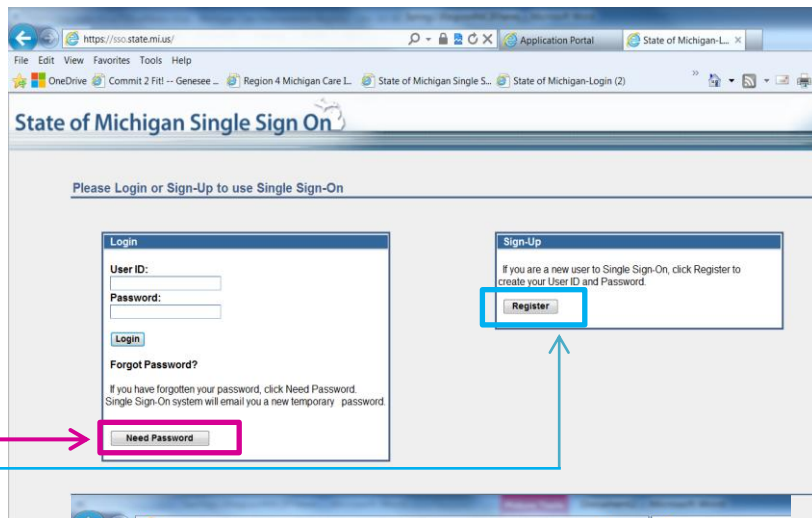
https://sso.state.mi.us/

Application Portal

State of Michigan-L...

File Edit View Favorites Tools Help

OneDrive Commit 2 Fit! -- Genesee ... Region 4 Michigan Care I... State of Michigan Single S... State of Michigan-Login (2)

State of Michigan Single Sign On

Please Login or Sign-Up to use Single Sign-On

Login

User ID:

Password:

Login

Forgot Password?

If you have forgotten your password, click Need Password. Single Sign-On system will email you a new temporary password.

Need Password

Sign-Up

If you are a new user to Single Sign-On, click Register to create your User ID and Password.

Register